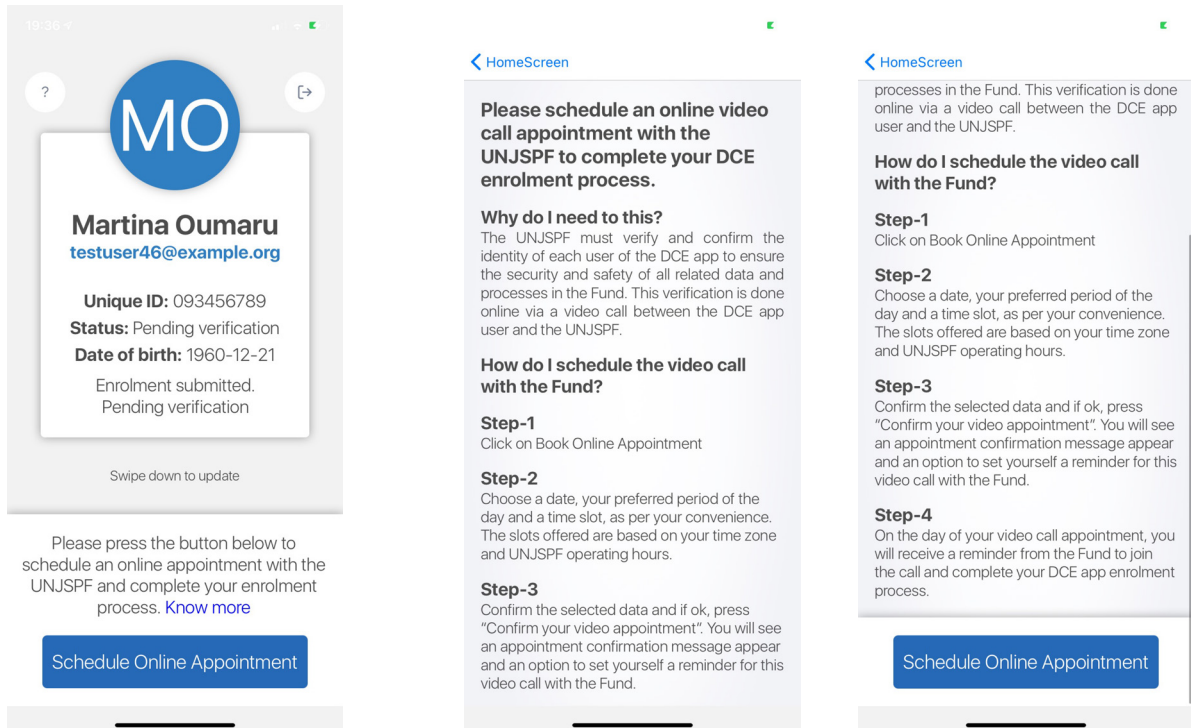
19:36

?

MO

Martina Oumaru
testuser46@example.org

Unique ID: 093456789
Status: Pending verification
Date of birth: 1960-12-21
Enrolment submitted. Pending verification

Swipe down to update

Please press the button below to schedule an online appointment with the UNJSPF and complete your enrolment process. Know more

Schedule Online Appointment

HomeScreen

Please schedule an online video call appointment with the UNJSPF to complete your DCE enrolment process.

Why do I need to this?
The UNJSPF must verify and confirm the identity of each user of the DCE app to ensure the security and safety of all related data and processes in the Fund. This verification is done online via a video call between the DCE app user and the UNJSPF.

How do I schedule the video call with the Fund?

Step-1
Click on Book Online Appointment

Step-2
Choose a date, your preferred period of the day and a time slot, as per your convenience. The slots offered are based on your time zone and UNJSPF operating hours.

Step-3
Confirm the selected data and if ok, press "Confirm your video appointment". You will see an appointment confirmation message appear and an option to set yourself a reminder for this video call with the Fund.

HomeScreen

processes in the Fund. This verification is done online via a video call between the DCE app user and the UNJSPF.

How do I schedule the video call with the Fund?

Step-1
Click on Book Online Appointment

Step-2
Choose a date, your preferred period of the day and a time slot, as per your convenience. The slots offered are based on your time zone and UNJSPF operating hours.

Step-3
Confirm the selected data and if ok, press "Confirm your video appointment". You will see an appointment confirmation message appear and an option to set yourself a reminder for this video call with the Fund.

Step-4
On the day of your video call appointment, you will receive a reminder from the Fund to join the call and complete your DCE app enrolment process.

Schedule Online Appointment